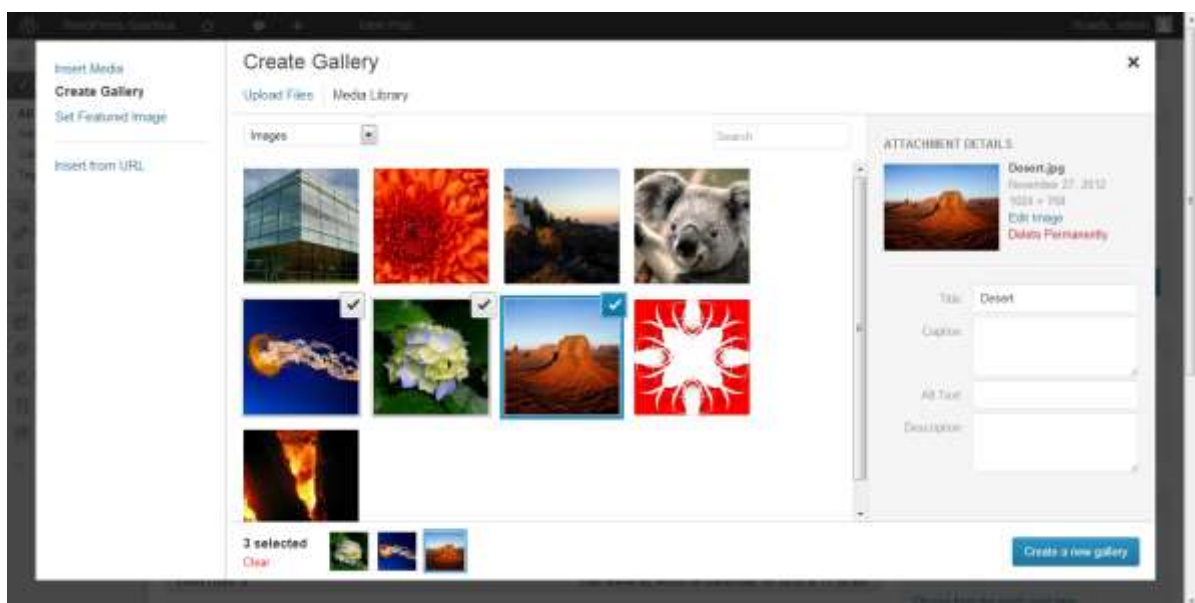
Insert Media
Create Gallery
Set Featured Image

Insert from URL

Create Gallery

Upload Files | Media Library

Images

Search

ATTACHMENT DETAILS

Desert.jpg
November 27, 2012
1024 × 768
Edit Image
Delete Permanently

Title Desert

Caption

Alt Text

Description

3 selected
Clear

Create a new gallery